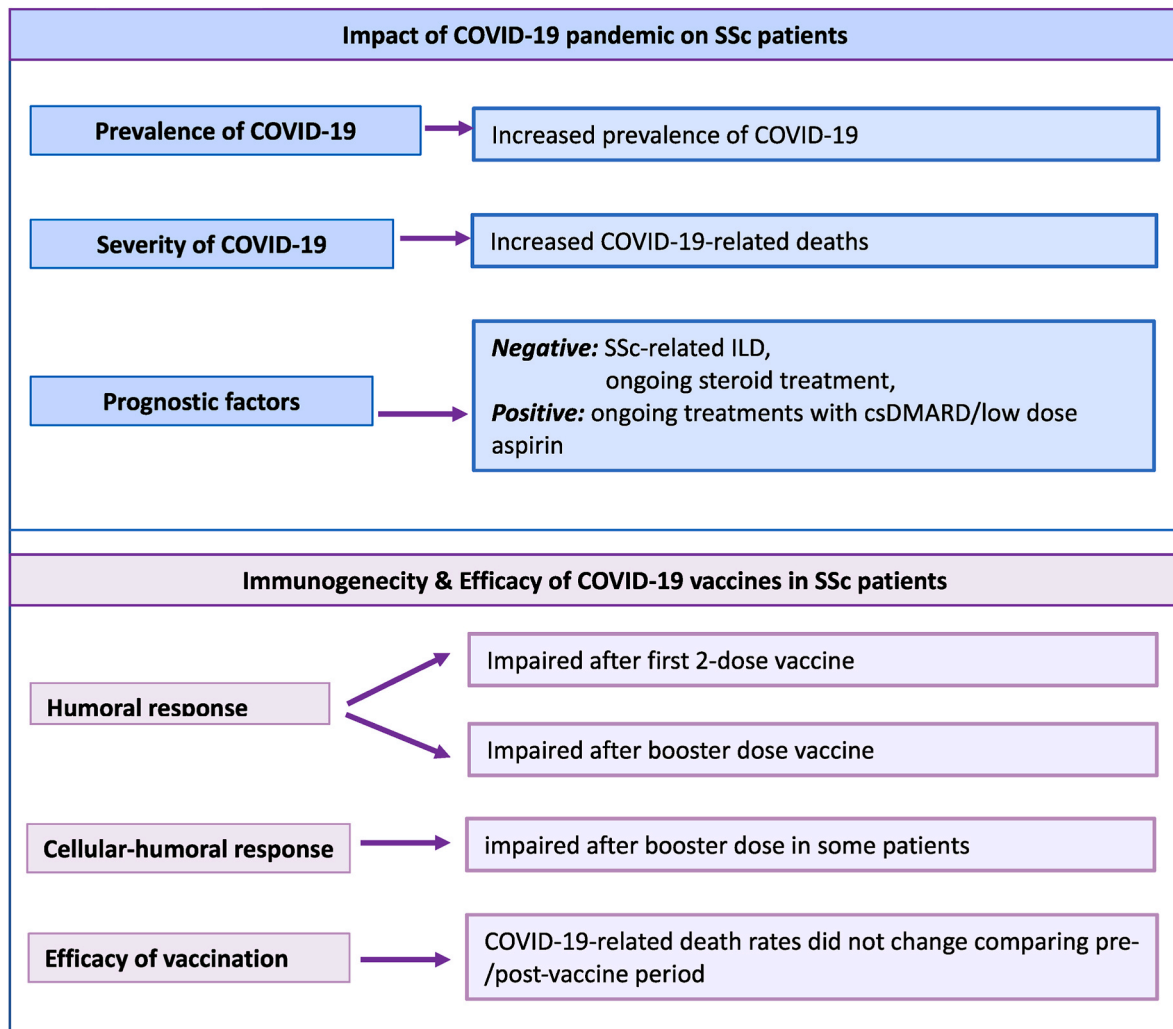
Impact of COVID-19 pandemic on SSc patients

Prevalence of COVID-19

Increased prevalence of COVID-19

Severity of COVID-19

Increased COVID-19-related deaths

Prognostic factors

*Negative:* SSc-related ILD, ongoing steroid treatment,
*Positive:* ongoing treatments with csDMARD/low dose aspirin

Immunogenecity & Efficacy of COVID-19 vaccines in SSc patients

Humoral response

Impaired after first 2-dose vaccine

Impaired after booster dose vaccine

Cellular-humoral response

impaired after booster dose in some patients

Efficacy of vaccination

COVID-19-related death rates did not change comparing pre-/post-vaccine period